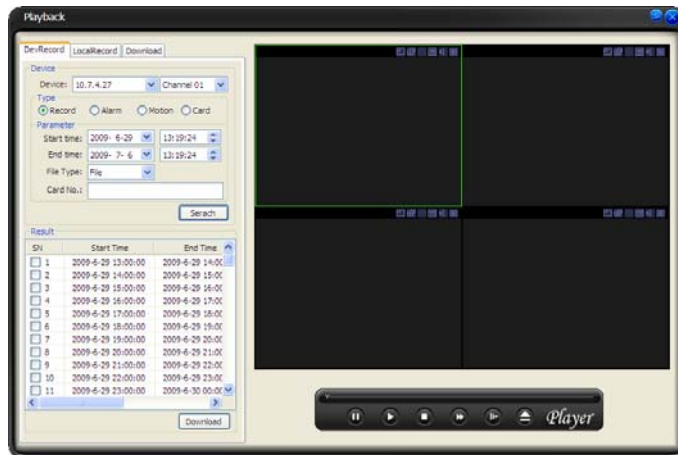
Playback

DevRecord LocalRecord Download

Device
Device: 10.7.4.27 Channel 01
Type
Record Alarm Motion Card
Parameter
Start time: 2009- 6-29 13:19:24
End time: 2009- 7- 6 13:19:24
File Type: File
Card No.:
Serach

Result

| SN | Start Time | End Time |
|---|---|---|
| 1 | 2009-6-29 13:00:00 | 2009-6-29 14:0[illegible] |
| 2 | 2009-6-29 14:00:00 | 2009-6-29 15:0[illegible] |
| 3 | 2009-6-29 15:00:00 | 2009-6-29 16:0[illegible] |
| 4 | 2009-6-29 16:00:00 | 2009-6-29 17:0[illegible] |
| 5 | 2009-6-29 17:00:00 | 2009-6-29 18:0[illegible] |
| 6 | 2009-6-29 18:00:00 | 2009-6-29 19:0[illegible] |
| 7 | 2009-6-29 19:00:00 | 2009-6-29 20:0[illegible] |
| 8 | 2009-6-29 20:00:00 | 2009-6-29 21:0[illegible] |
| 9 | 2009-6-29 21:00:00 | 2009-6-29 22:0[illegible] |
| 10 | 2009-6-29 22:00:00 | 2009-6-29 23:0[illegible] |
| 11 | 2009-6-29 23:00:00 | 2009-6-30 00:0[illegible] |

Download

Player